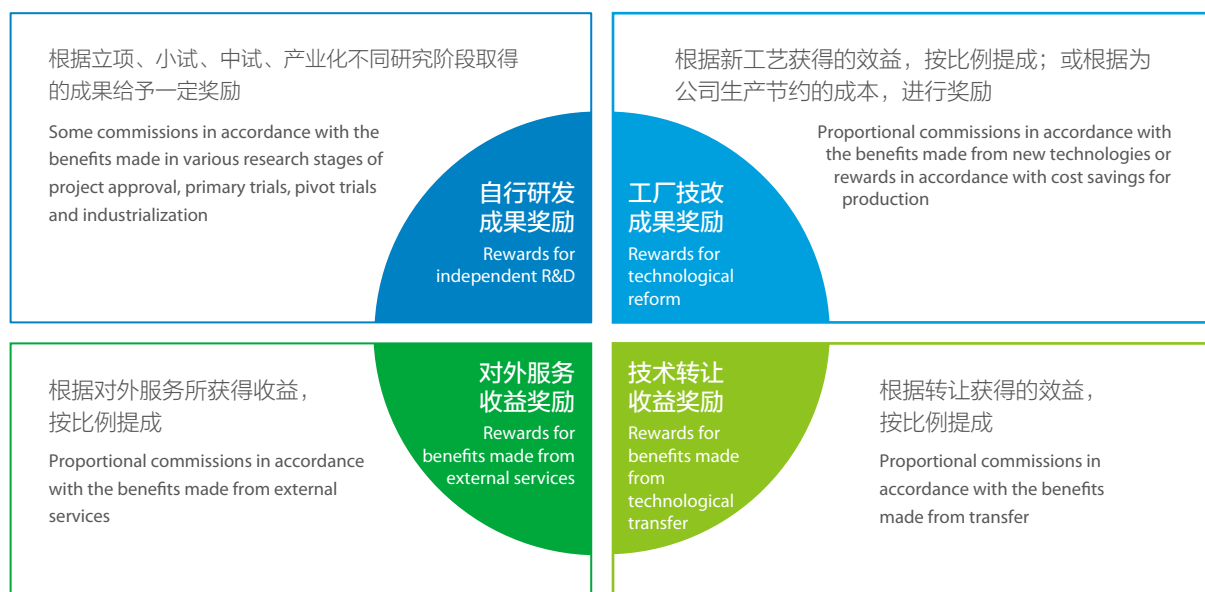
根据立项、小试、中试、产业化不同研究阶段取得的成果给予一定奖励

Some commissions in accordance with the benefits made in various research stages of project approval, primary trials, pivot trials and industrialization

自行研发成果奖励

Rewards for independent R&D

根据新工艺获得的效益，按比例提成；或根据为公司生产节约的成本，进行奖励

Proportional commissions in accordance with the benefits made from new technologies or rewards in accordance with cost savings for production

工厂技改成果奖励

Rewards for technological reform

根据对外服务所获得收益，按比例提成

Proportional commissions in accordance with the benefits made from external services

对外服务收益奖励

Rewards for benefits made from external services

技术转让收益奖励

Rewards for benefits made from technological transfer

根据转让获得的效益，按比例提成

Proportional commissions in accordance with the benefits made from transfer